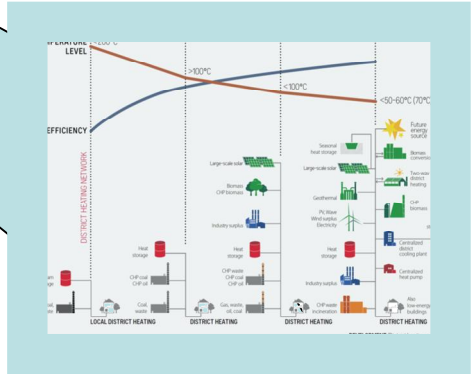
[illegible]PERATURE LEVEL
>200°C
>100°C
<100°C
<50-60°C (70°C
EFFICIENCY
DISTRICT HEATING NETWORK
Seasonal heat storage
Large-scale solar
Future energy source
Biomass conversion
Two-way district heating
CHP biomass
Large-scale solar
Biomass CHP biomass
Industry surplus
Geothermal
PV, Wave, Wind surplus, Electricity
Heat storage
Heat storage
Heat storage
Centralized district cooling plant
Centralized heat pump
CHP coal, CHP oil
CHP waste, CHP coal, CHP oil
Industry surplus
Coal, waste
Gas, waste, oil, coal
CHP waste incineration
Also low-energy buildings
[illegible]
LOCAL DISTRICT HEATING
DISTRICT HEATING
DISTRICT HEATING
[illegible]